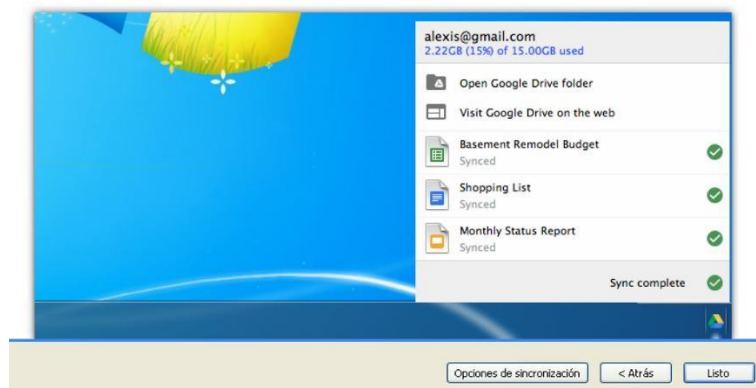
alexis@gmail.com
2.22GB (15%) of 15.00GB used

Open Google Drive folder

Visit Google Drive on the web

Basement Remodel Budget
Synced

Shopping List
Synced

Monthly Status Report
Synced

Sync complete

Opciones de sincronización

< Atrás

Listo